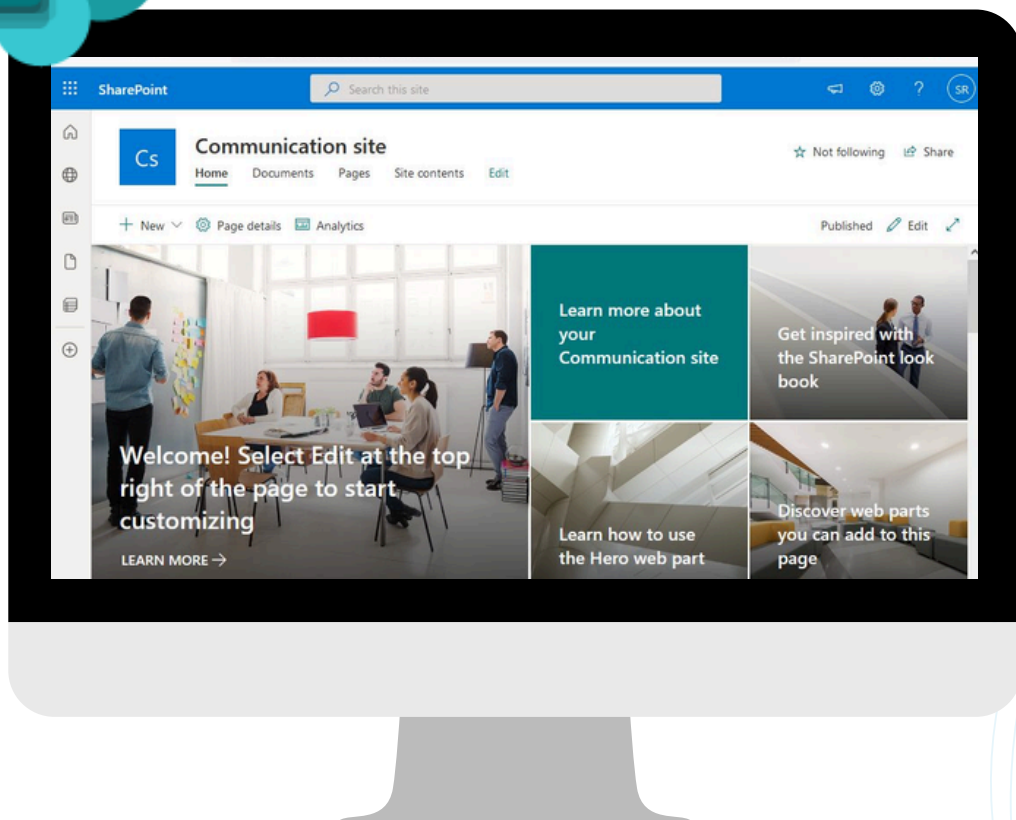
SharePoint

Search this site

SR

Cs

Communication site

Home Documents Pages Site contents Edit

Not following Share

New Page details Analytics

Published Edit

Welcome! Select Edit at the top right of the page to start customizing

LEARN MORE →

Learn more about your Communication site

Get inspired with the SharePoint look book

Learn how to use the Hero web part

Discover web parts you can add to this page